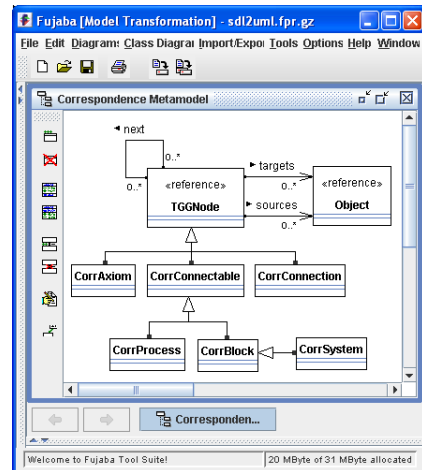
Fujaba [Model Transformation] - sdl2uml.fpr.gz

File Edit Diagrams Class Diagrai Import/Expoi Tools Options Help Window

Correspondence Metamodel

◂ next

0..*

0..*

▸ targets

0..*

«reference»
TGGNode

▸ sources

0..*

«reference»
Object

CorrAxiom

CorrConnectable

CorrConnection

CorrProcess

CorrBlock

CorrSystem

Corresponden...

Welcome to Fujaba Tool Suite!

20 MByte of 31 MByte allocated